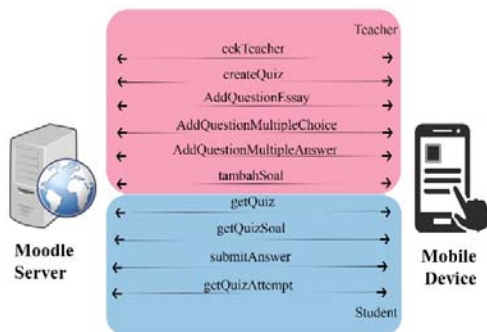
Teacher

cekTeacher

createQuiz

AddQuestionEssay

AddQuestionMultipleChoice

AddQuestionMultipleAnswer

tambahSoal

getQuiz

getQuizSoal

submitAnswer

getQuizAttempt

Student

Moodle Server

Mobile Device